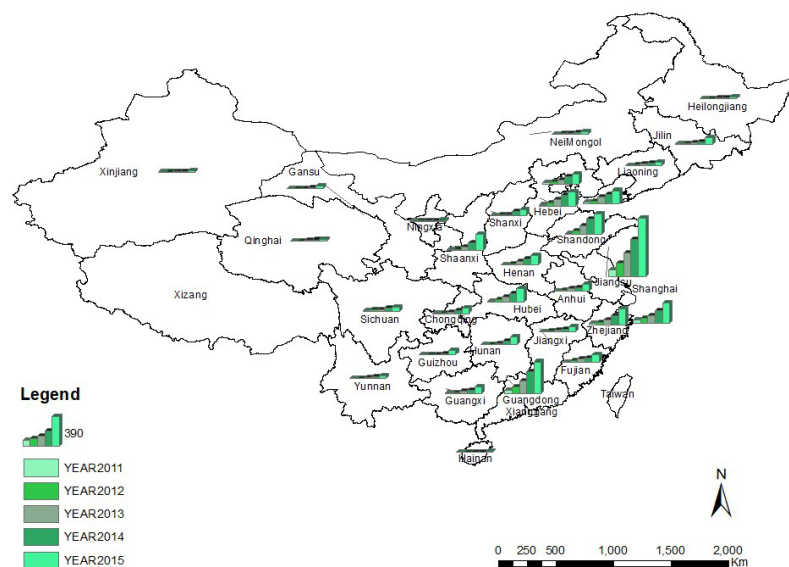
Heilongjiang
Jilin
NeiMongol
Liaoning
Xinjiang
Gansu
Hebei
Ningxia
Shanxi
Shandong
Qinghai
Shaanxi
Henan
Jiangsu
Shanghai
Xizang
Anhui
Sichuan
Chongqing
Hubei
Zhejiang
Jiangxi
Hunan
Guizhou
Fujian
Yunnan
Taiwan
Guangxi
Guangdong
Xianggang
Hainan

Legend
390
YEAR2011
YEAR2012
YEAR2013
YEAR2014
YEAR2015

N
0 250 500 1,000 1,500 2,000 Km